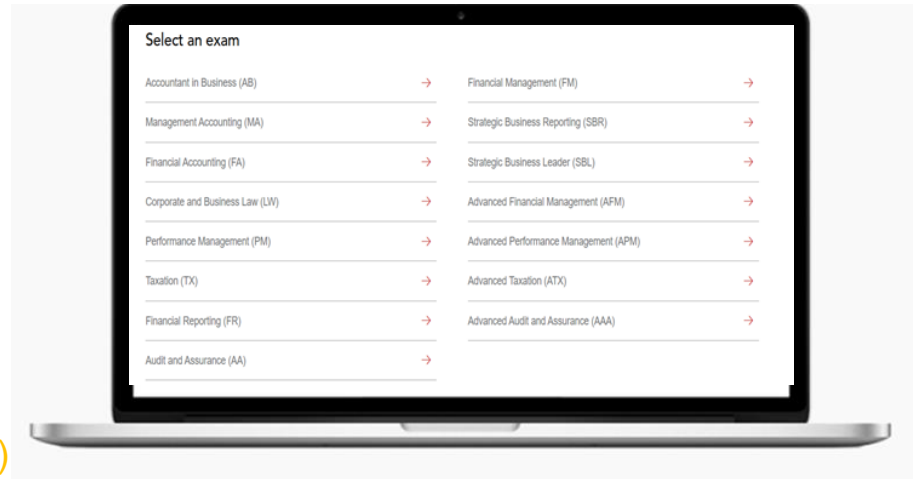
Select an exam

Accountant in Business (AB) →

Management Accounting (MA) →

Financial Accounting (FA) →

Corporate and Business Law (LW) →

Performance Management (PM) →

Taxation (TX) →

Financial Reporting (FR) →

Audit and Assurance (AA) →

Financial Management (FM) →

Strategic Business Reporting (SBR) →

Strategic Business Leader (SBL) →

Advanced Financial Management (AFM) →

Advanced Performance Management (APM) →

Advanced Taxation (ATX) →

Advanced Audit and Assurance (AAA) →